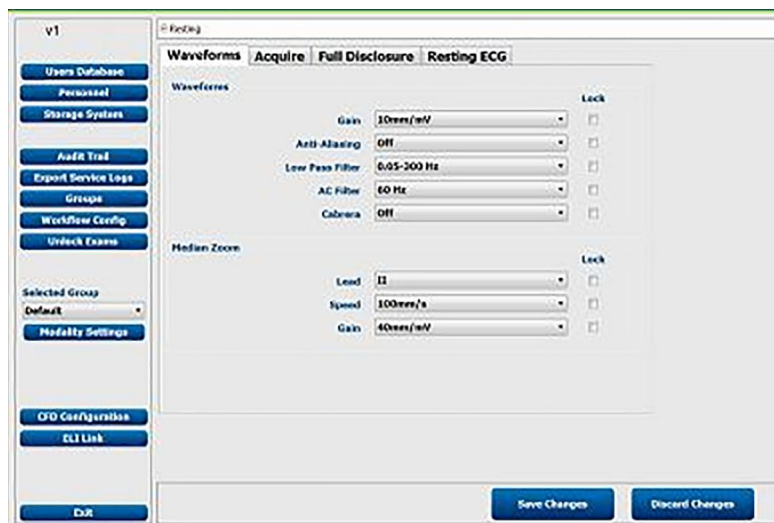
v1

Users Database
Personnel
Storage System

Audit Trail
Export Service Logs
Groups
Workflow Config
Unlock Exams

Selected Group
Default

Modality Settings

CFD Configuration
ELI Link

Exit

Resting

Waveforms | Acquire | Full Disclosure | Resting ECG

Waveforms

Lock

Gain 10mm/mV
Anti-Aliasing Off
Low Pass Filter 0.05-300 Hz
AC Filter 60 Hz
Cabrera Off

Median Zoom

Lock

Lead II
Speed 100mm/s
Gain 40mm/mV

Save Changes
Discard Changes